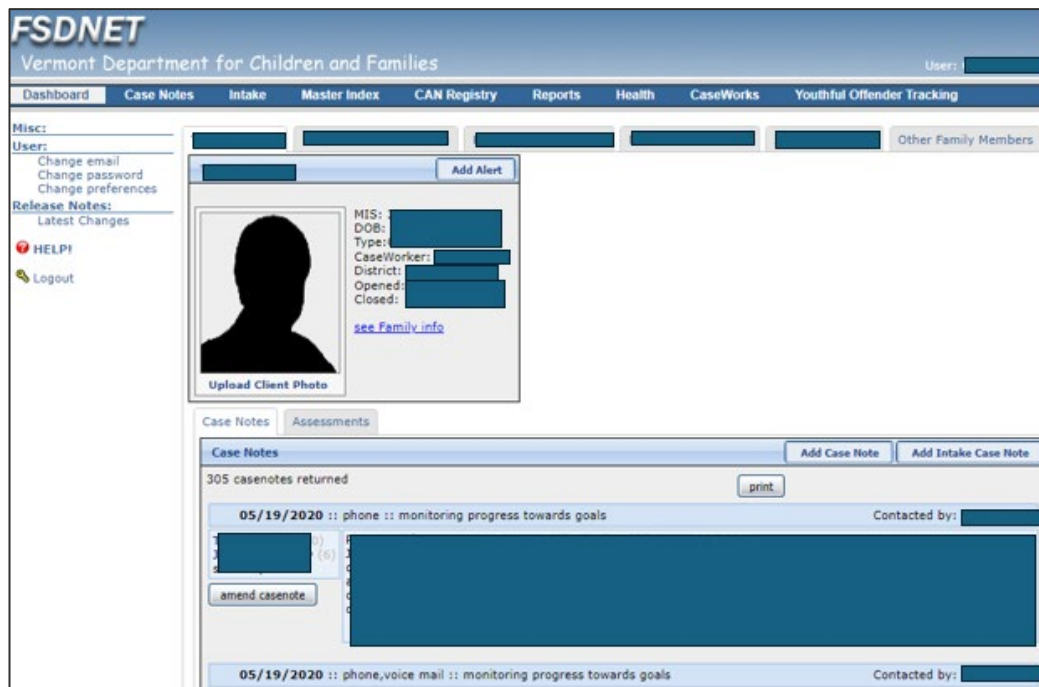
FSDNET
Vermont Department for Children and Families

User:

Dashboard
Case Notes
Intake
Master Index
CAN Registry
Reports
Health
CaseWorks
Youthful Offender Tracking

Misc:
User:
Change email
Change password
Change preferences
Release Notes:
Latest Changes

HELP!

Logout

Other Family Members

Add Alert

MIS:
DOB:
Type:
CaseWorker:
District:
Opened:
Closed:

see Family info

Upload Client Photo

Case Notes
Assessments

Case Notes
Add Case Note
Add Intake Case Note

305 casenotes returned

print

05/19/2020 :: phone :: monitoring progress towards goals
Contacted by:

amend casenote

05/19/2020 :: phone,voice mail :: monitoring progress towards goals
Contacted by: